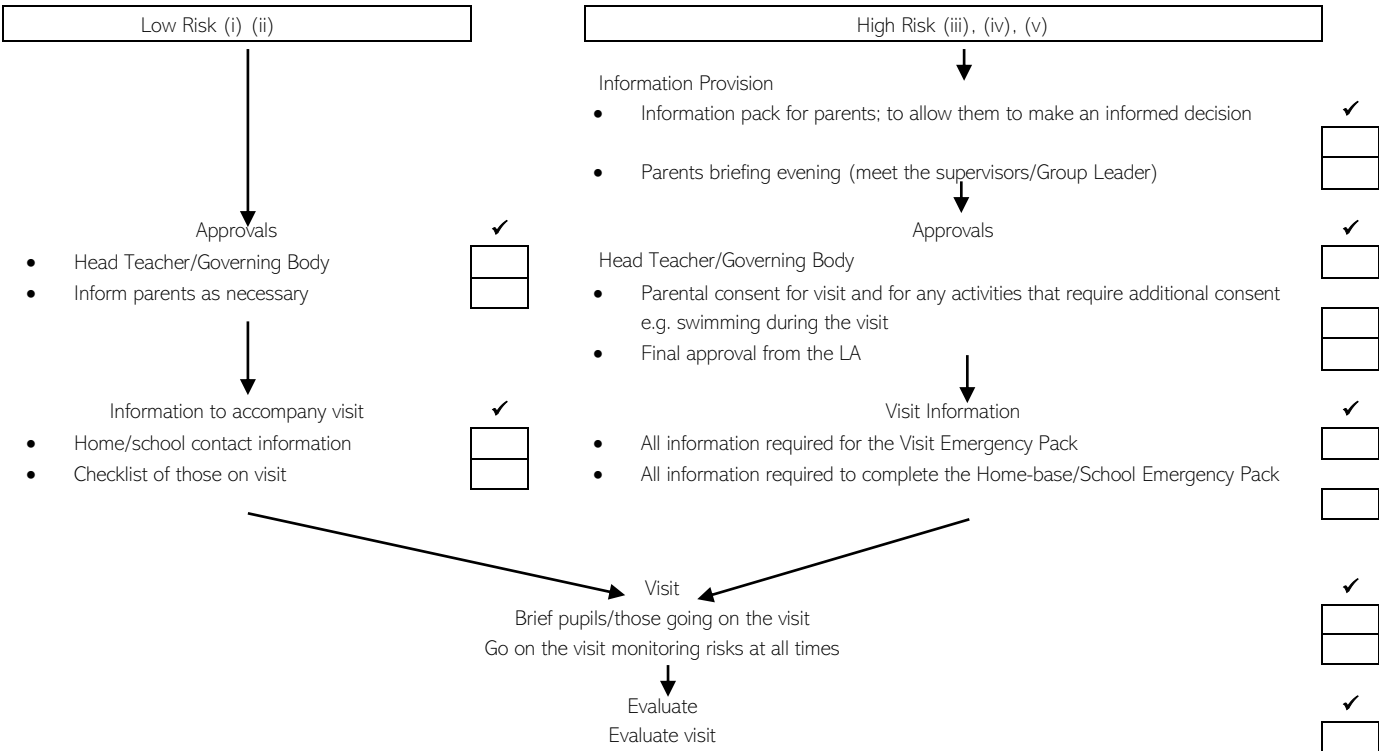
Low Risk (i) (ii)

High Risk (iii), (iv), (v)

Information Provision

- Information pack for parents; to allow them to make an informed decision ✓
- Parents briefing evening (meet the supervisors/Group Leader)

Approvals ✓
- Head Teacher/Governing Body
- Inform parents as necessary

Approvals ✓
Head Teacher/Governing Body
- Parental consent for visit and for any activities that require additional consent e.g. swimming during the visit
- Final approval from the LA

Information to accompany visit ✓
- Home/school contact information
- Checklist of those on visit

Visit Information ✓
- All information required for the Visit Emergency Pack
- All information required to complete the Home-base/School Emergency Pack

Visit ✓
Brief pupils/those going on the visit
Go on the visit monitoring risks at all times

Evaluate ✓
Evaluate visit